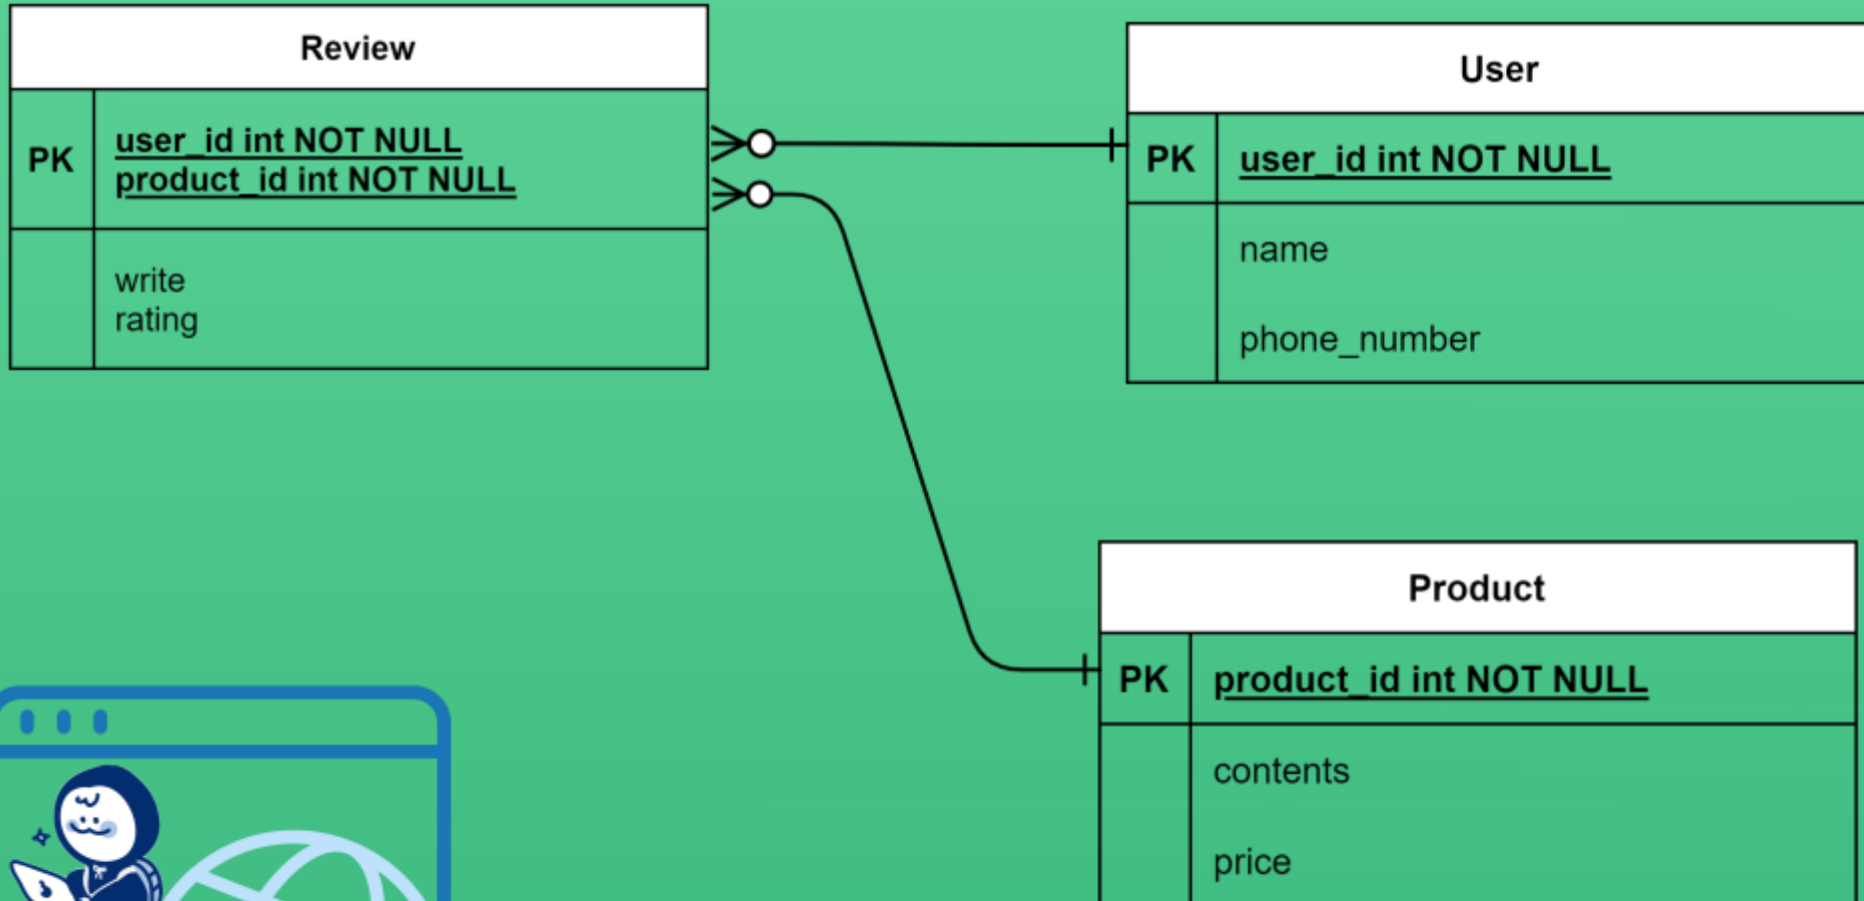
Review

| PK | user_id int NOT NULL product_id int NOT NULL |
|---|---|
| | write rating |

User

| PK | user_id int NOT NULL |
|---|---|
| | name phone_number |

Product

| PK | product_id int NOT NULL |
|---|---|
| | contents price |